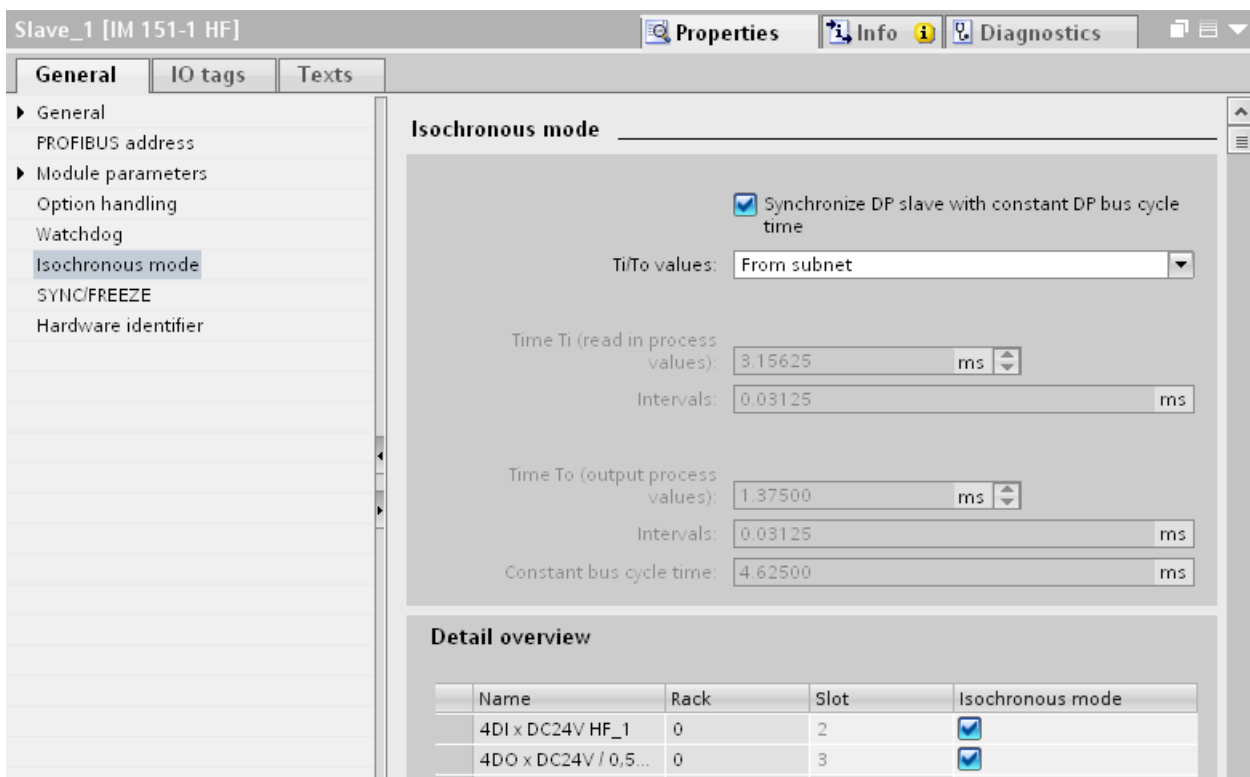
Slave_1 [IM 151-1 HF]

Properties | Info | Diagnostics

General | IO tags | Texts

General
PROFIBUS address
Module parameters
Option handling
Watchdog
Isochronous mode
SYNC/FREEZE
Hardware identifier

Isochronous mode

Synchronize DP slave with constant DP bus cycle time

Ti/To values: From subnet

Time Ti (read in process values): 3.15625 ms

Intervals: 0.03125 ms

Time To (output process values): 1.37500 ms

Intervals: 0.03125 ms

Constant bus cycle time: 4.62500 ms

Detail overview

| Name | Rack | Slot | Isochronous mode |
|---|---|---|---|
| 4DI x DC24V HF_1 | 0 | 2 | |
| 4DO x DC24V / 0,5... | 0 | 3 | |